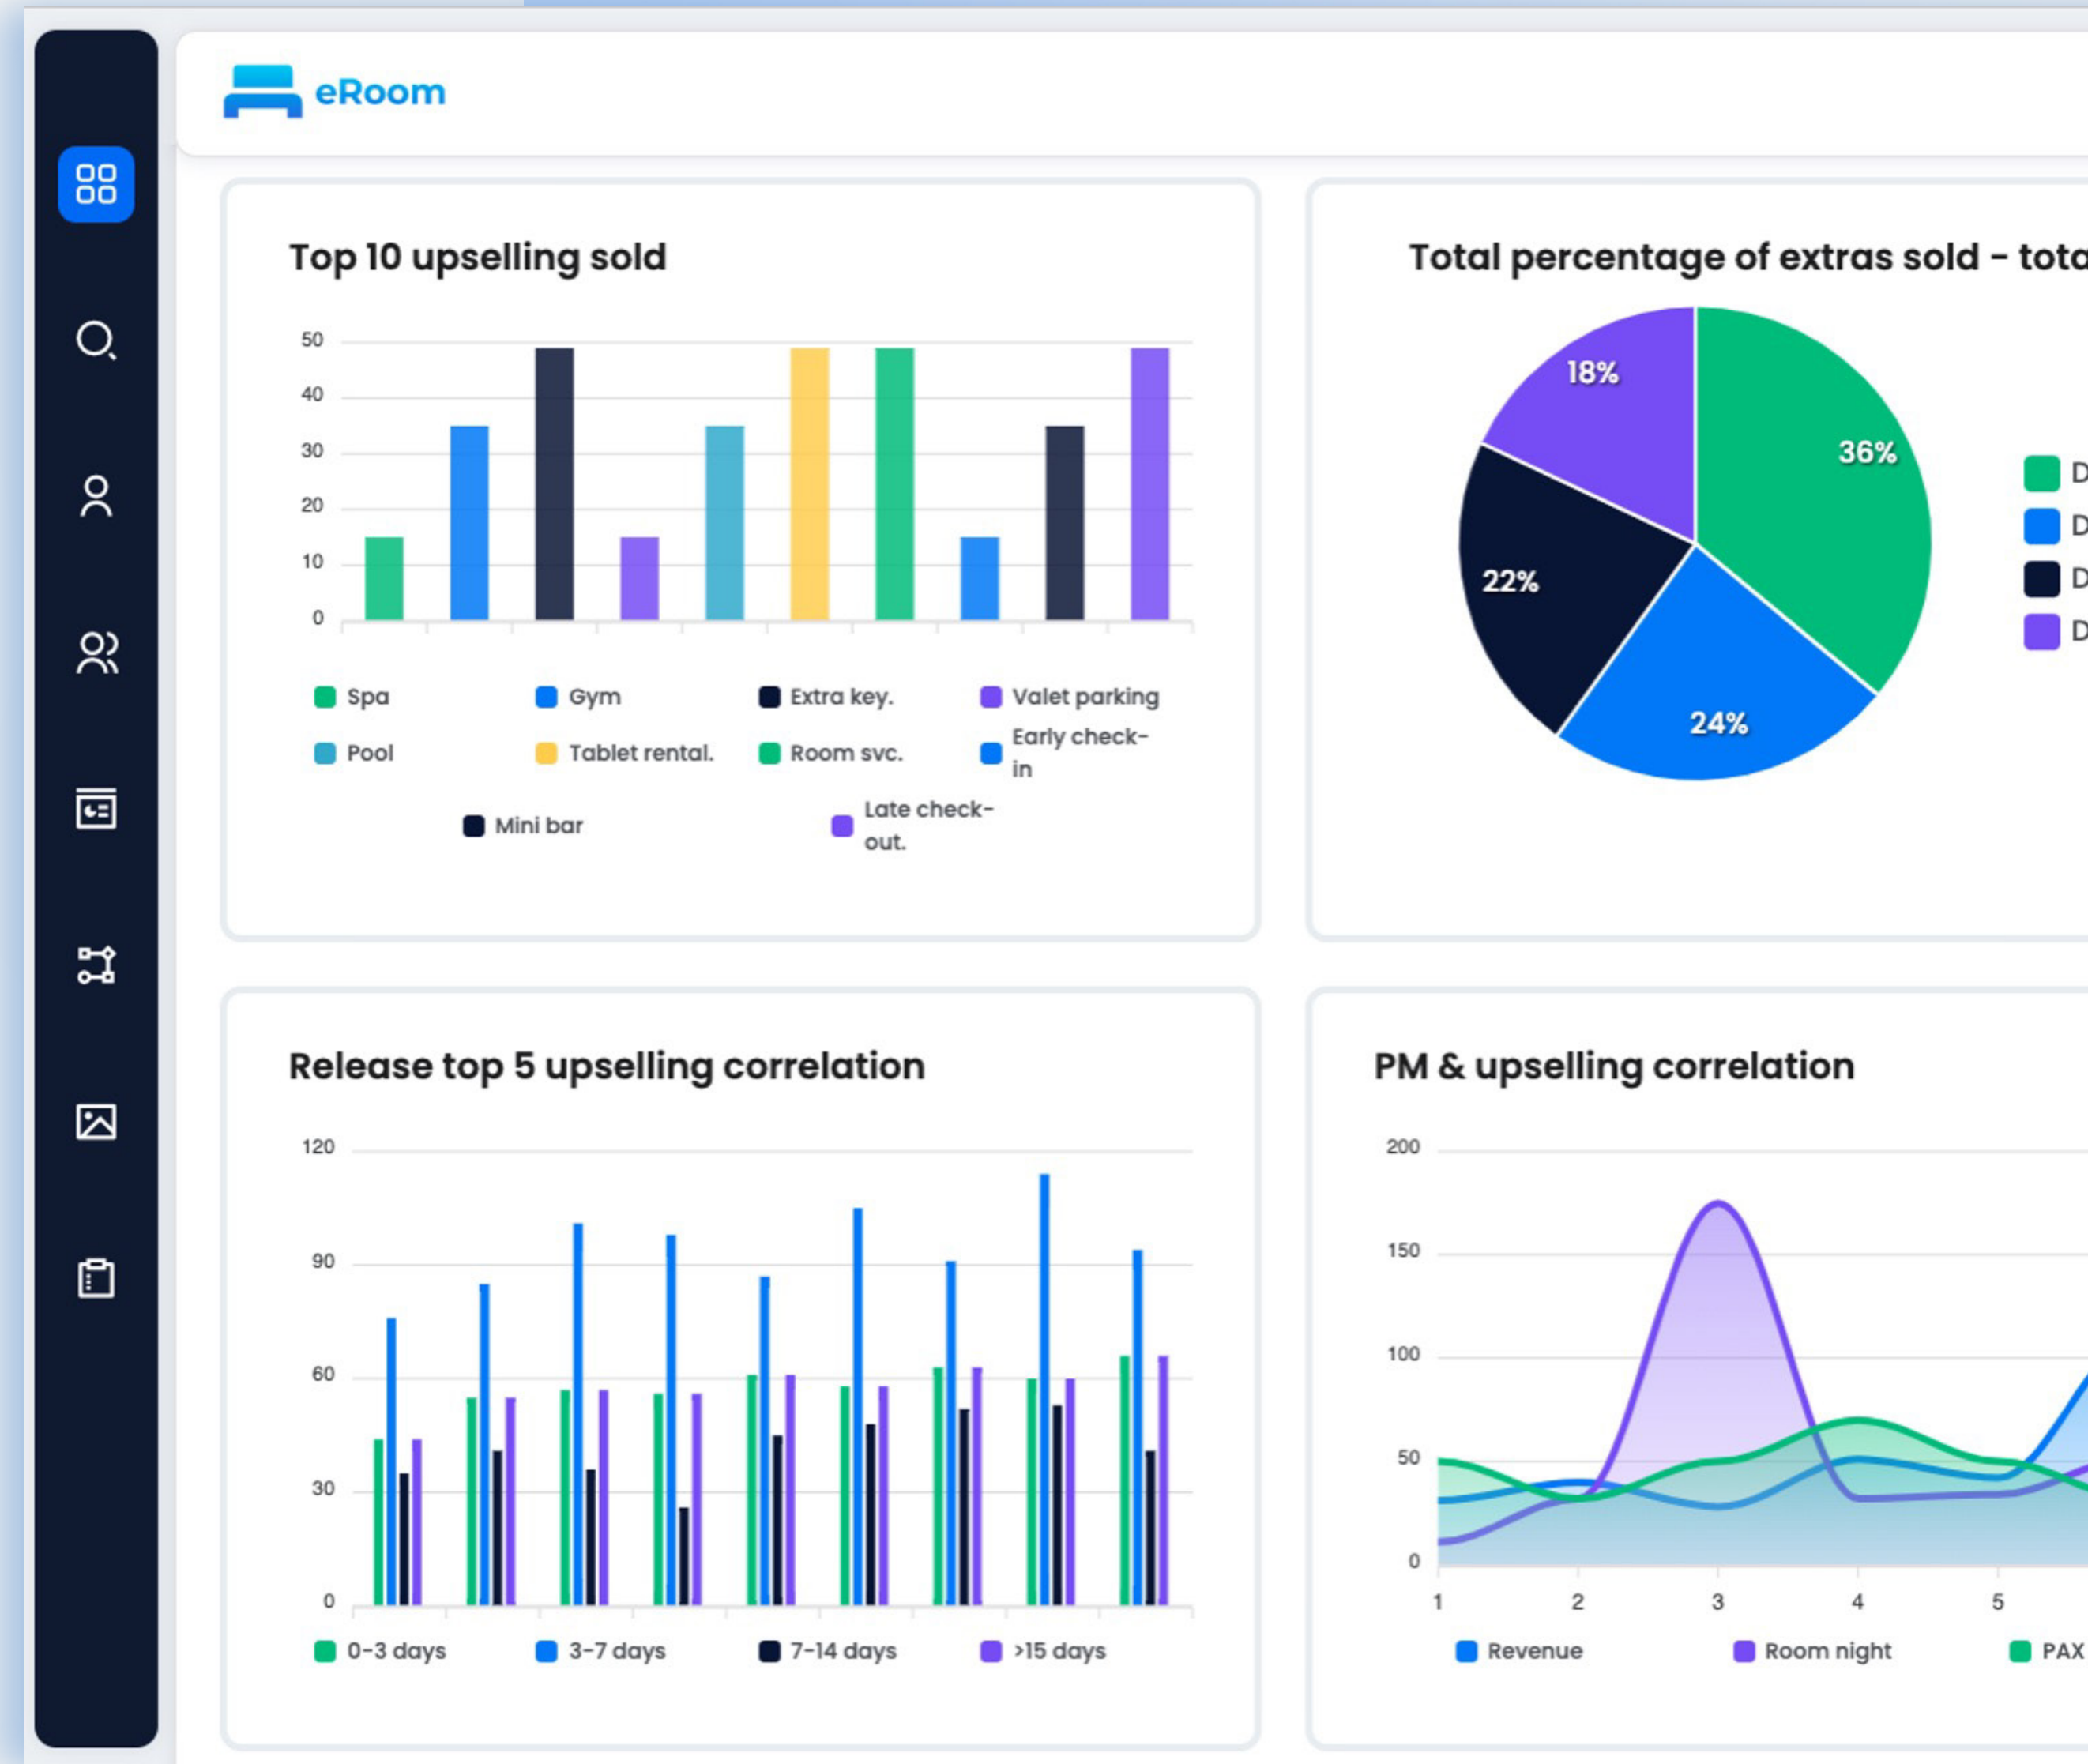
eRoom

Top 10 upselling sold

50
40
30
20
10
0

Spa
Gym
Extra key.
Valet parking
Pool
Tablet rental.
Room svc.
Early check-in
Mini bar
Late check-out.

Total percentage of extras sold - tota

18%
36%
22%
24%

D
D
D
D

Release top 5 upselling correlation

120
90
60
30
0

0-3 days
3-7 days
7-14 days
>15 days

PM & upselling correlation

200
150
100
50
0

1
2
3
4
5

Revenue
Room night
PAX